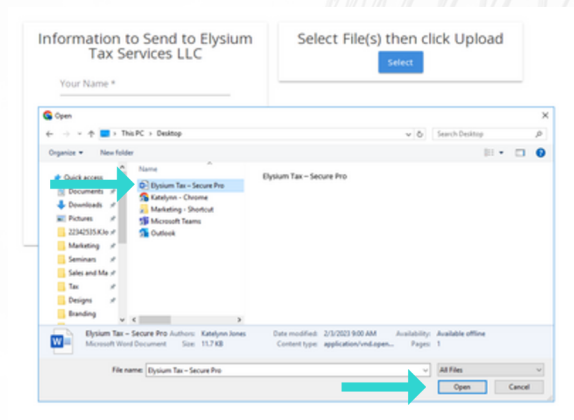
Information to Send to Elysium Tax Services LLC

Your Name *

Select File(s) then click Upload

Select

Open

← → ↑ This PC > Desktop

Search Desktop

Organize ▾ New folder

Quick access
Documents
Downloads
Pictures
22342535.KJo
Marketing
Seminars
Sales and Ma
Tax
Designs
Branding

Name
Elysium Tax – Secure Pro
Katelynn - Chrome
Marketing - Shortcut
Microsoft Teams
Outlook

Elysium Tax – Secure Pro

Elysium Tax – Secure Pro Authors: Katelynn Jones
Microsoft Word Document Size: 11.7 KB
Date modified: 2/3/2023 9:00 AM
Content type: application/vnd.open...
Availability: Available offline
Pages: 1

File name: Elysium Tax – Secure Pro

All Files

Open

Cancel